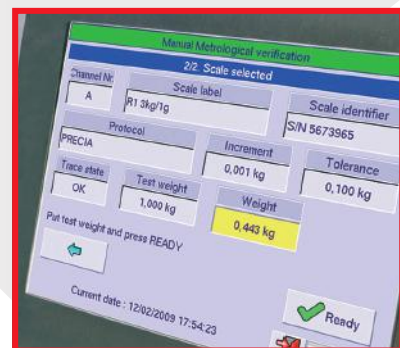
Manual Metrological verification
2/2. Scale selected
Channel Nr
A
Scale label
R1 3kg/1g
Scale identifier
S/N 5673965
Protocol
PRECIA
Increment
0,001 kg
Tolerance
0,100 kg
Trace state
OK
Test weight
1,000 kg
Weight
0,443 kg
Put test weight and press READY
Current date : 12/02/2009 17:54:23
Ready